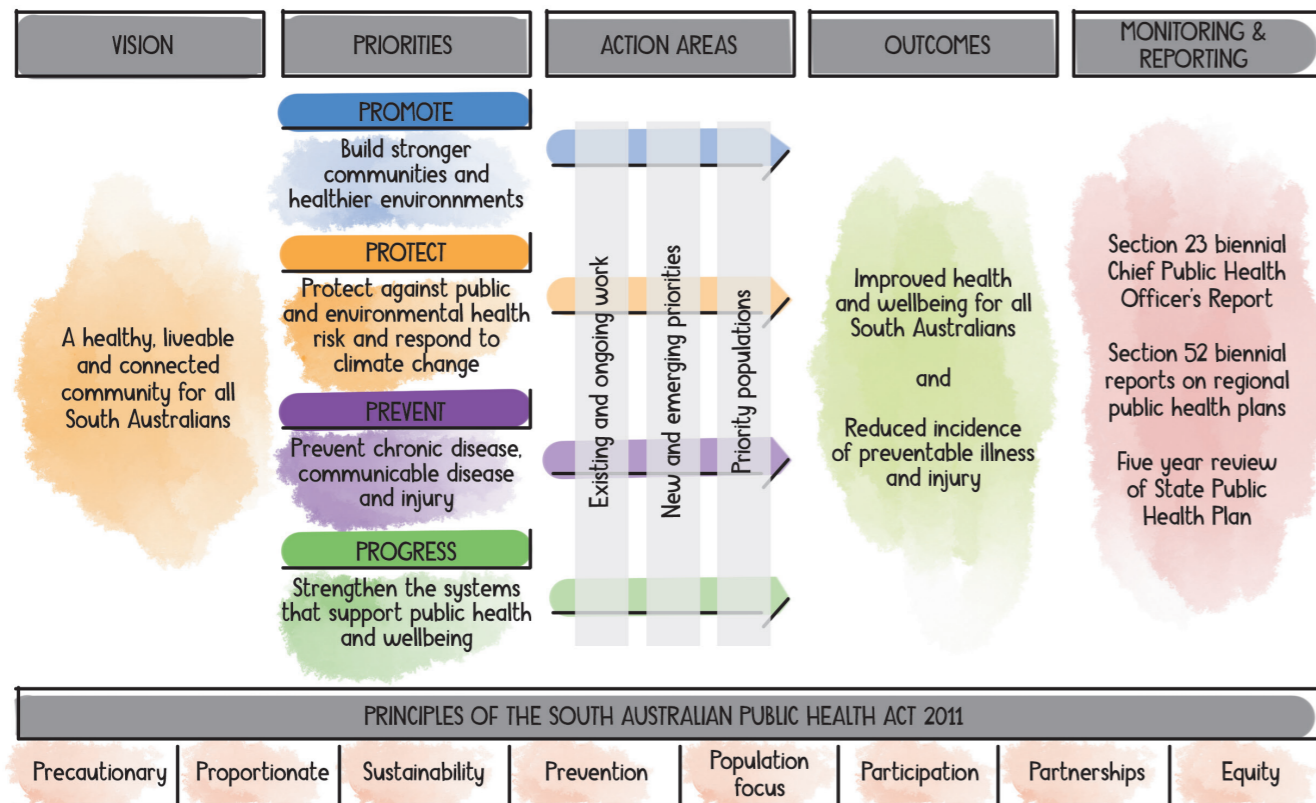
VISION

PRIORITIES

ACTION AREAS

OUTCOMES

MONITORING & REPORTING

A healthy, liveable and connected community for all South Australians

PROMOTE

Build stronger communities and healthier environments

PROTECT

Protect against public and environmental health risk and respond to climate change

PREVENT

Prevent chronic disease, communicable disease and injury

PROGRESS

Strengthen the systems that support public health and wellbeing

Existing and ongoing work

New and emerging priorities

Priority populations

Improved health and wellbeing for all South Australians

and

Reduced incidence of preventable illness and injury

Section 23 biennial Chief Public Health Officer's Report

Section 52 biennial reports on regional public health plans

Five year review of State Public Health Plan

PRINCIPLES OF THE SOUTH AUSTRALIAN PUBLIC HEALTH ACT 2011

| Precautionary | Proportionate | Sustainability | Prevention | Population focus | Participation | Partnerships | Equity |
|---|---|---|---|---|---|---|---|